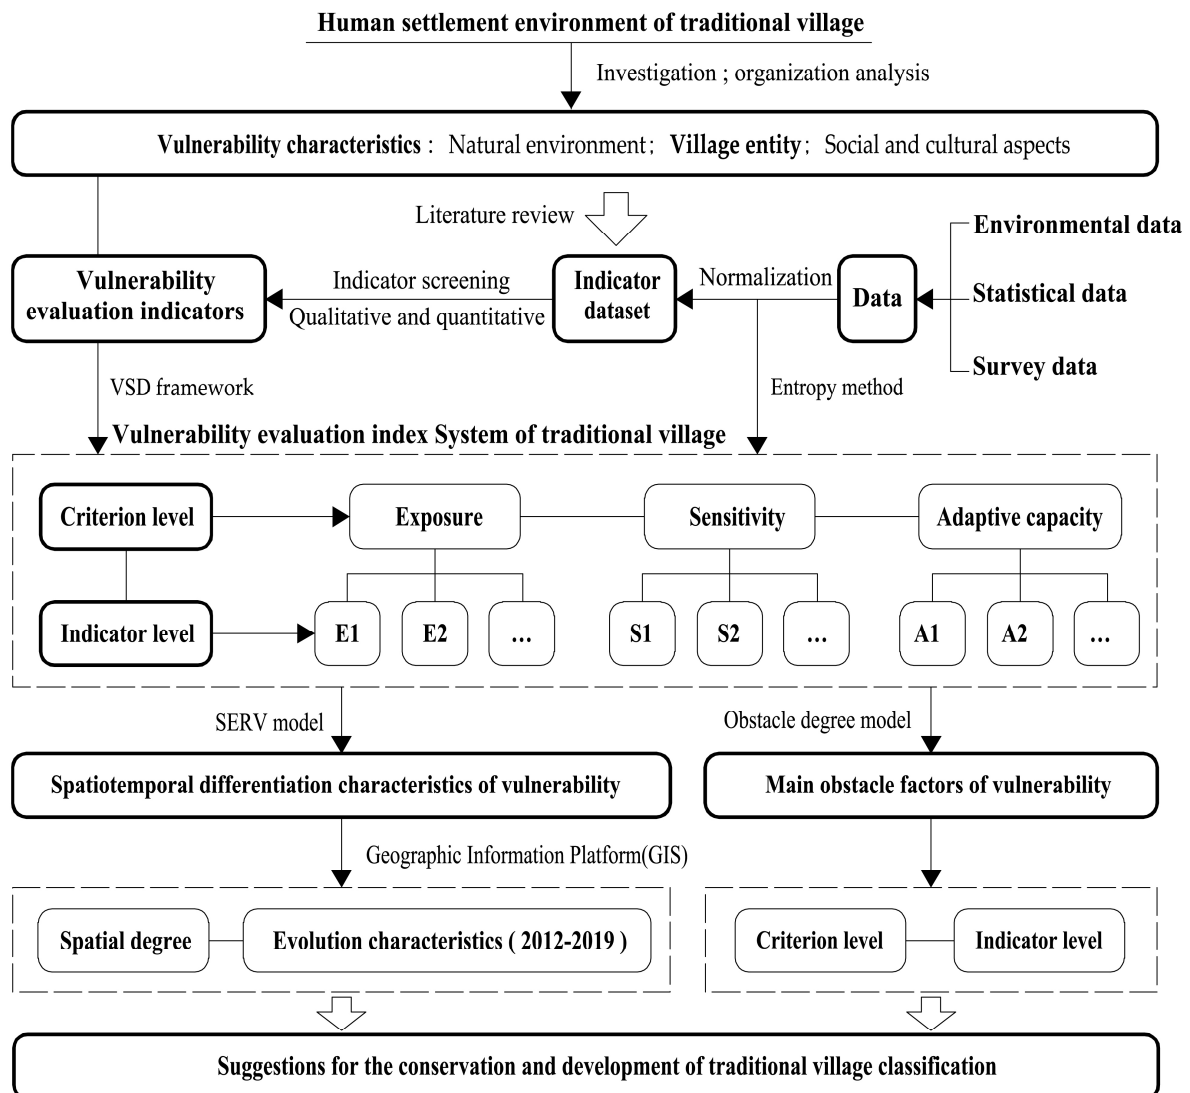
Human settlement environment of traditional village

Investigation ; organization analysis

Vulnerability characteristics : Natural environment; Village entity; Social and cultural aspects

Literature review

Vulnerability evaluation indicators

Indicator screening

Qualitative and quantitative

Indicator dataset

Normalization

Data

Environmental data

Statistical data

Survey data

VSD framework

Entropy method

Vulnerability evaluation index System of traditional village

Criterion level

Exposure

Sensitivity

Adaptive capacity

Indicator level

E1

E2

…

S1

S2

…

A1

A2

…

SERV model

Obstacle degree model

Spatiotemporal differentiation characteristics of vulnerability

Main obstacle factors of vulnerability

Geographic Information Platform(GIS)

Spatial degree

Evolution characteristics ( 2012-2019 )

Criterion level

Indicator level

Suggestions for the conservation and development of traditional village classification